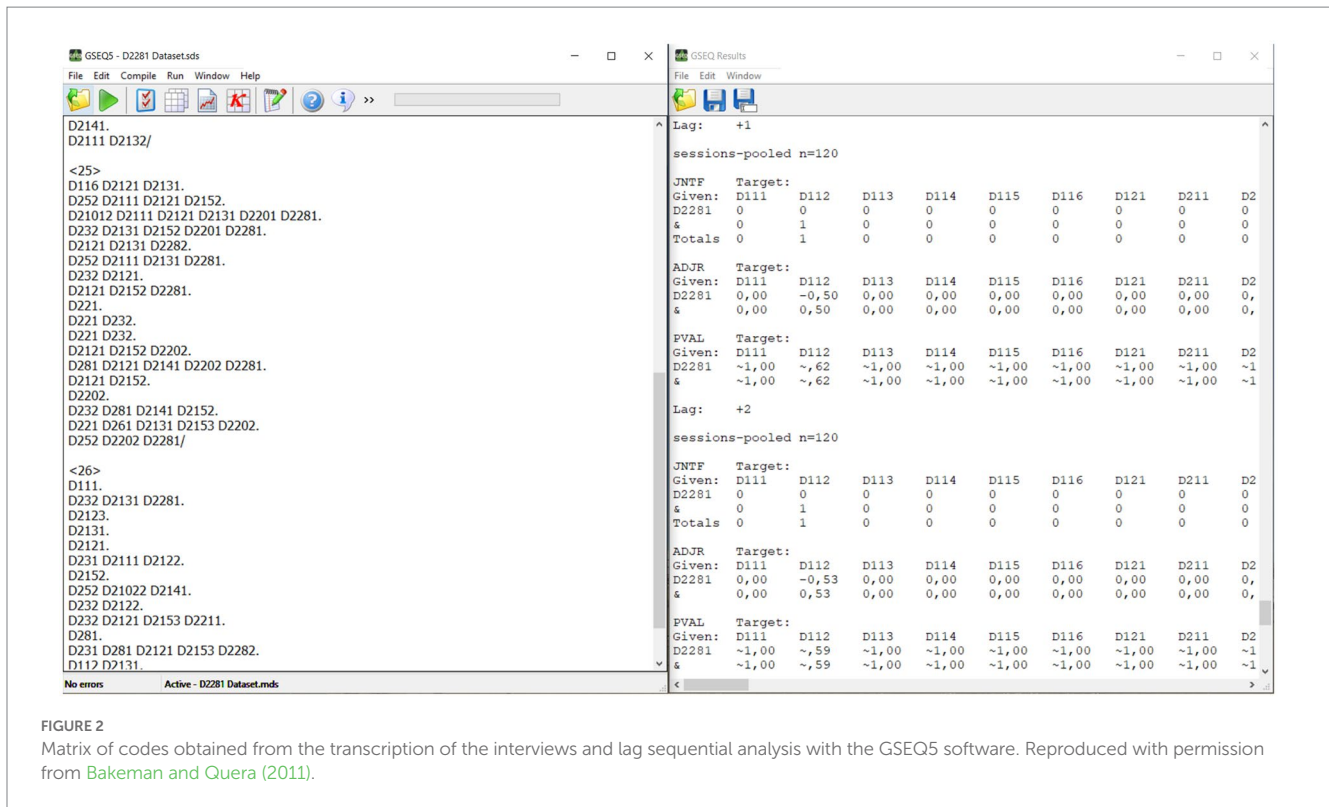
GSEQ5 - D2281 Dataset.sds

File Edit Compile Run Window Help

D2141.
D2111 D2132/

<25>
D116 D2121 D2131.
D252 D2111 D2121 D2152.
D21012 D2111 D2121 D2131 D2201 D2281.
D232 D2131 D2152 D2201 D2281.
D2121 D2131 D2282.
D252 D2111 D2131 D2281.
D232 D2121.
D2121 D2152 D2281.
D221.
D221 D232.
D221 D232.
D2121 D2152 D2202.
D281 D2121 D2141 D2202 D2281.
D2121 D2152.
D2202.
D232 D281 D2141 D2152.
D221 D261 D2131 D2153 D2202.
D252 D2202 D2281/

<26>
D111.
D232 D2131 D2281.
D2123.
D2131.
D2121.
D231 D2111 D2122.
D2152.
D252 D21022 D2141.
D232 D2122.
D232 D2121 D2153 D2211.
D281.
D231 D281 D2121 D2153 D2282.
D112 D2131.

No errors    Active - D2281 Dataset.mds

GSEQ Results

File Edit Window

Lag: +1

sessions-pooled n=120

JNTF Target:
| Given: | D111 | D112 | D113 | D114 | D115 | D116 | D121 | D211 | D2 |
|---|---|---|---|---|---|---|---|---|---|
| D2281 | 0 | 0 | 0 | 0 | 0 | 0 | 0 | 0 | 0 |
| & | 0 | 1 | 0 | 0 | 0 | 0 | 0 | 0 | 0 |
| Totals | 0 | 1 | 0 | 0 | 0 | 0 | 0 | 0 | 0 |

ADJR Target:
| Given: | D111 | D112 | D113 | D114 | D115 | D116 | D121 | D211 | D2 |
|---|---|---|---|---|---|---|---|---|---|
| D2281 | 0,00 | -0,50 | 0,00 | 0,00 | 0,00 | 0,00 | 0,00 | 0,00 | 0, |
| & | 0,00 | 0,50 | 0,00 | 0,00 | 0,00 | 0,00 | 0,00 | 0,00 | 0, |

PVAL Target:
| Given: | D111 | D112 | D113 | D114 | D115 | D116 | D121 | D211 | D2 |
|---|---|---|---|---|---|---|---|---|---|
| D2281 | ~1,00 | ~,62 | ~1,00 | ~1,00 | ~1,00 | ~1,00 | ~1,00 | ~1,00 | ~1 |
| & | ~1,00 | ~,62 | ~1,00 | ~1,00 | ~1,00 | ~1,00 | ~1,00 | ~1,00 | ~1 |

Lag: +2

sessions-pooled n=120

JNTF Target:
| Given: | D111 | D112 | D113 | D114 | D115 | D116 | D121 | D211 | D2 |
|---|---|---|---|---|---|---|---|---|---|
| D2281 | 0 | 0 | 0 | 0 | 0 | 0 | 0 | 0 | 0 |
| & | 0 | 1 | 0 | 0 | 0 | 0 | 0 | 0 | 0 |
| Totals | 0 | 1 | 0 | 0 | 0 | 0 | 0 | 0 | 0 |

ADJR Target:
| Given: | D111 | D112 | D113 | D114 | D115 | D116 | D121 | D211 | D2 |
|---|---|---|---|---|---|---|---|---|---|
| D2281 | 0,00 | -0,53 | 0,00 | 0,00 | 0,00 | 0,00 | 0,00 | 0,00 | 0, |
| & | 0,00 | 0,53 | 0,00 | 0,00 | 0,00 | 0,00 | 0,00 | 0,00 | 0, |

PVAL Target:
| Given: | D111 | D112 | D113 | D114 | D115 | D116 | D121 | D211 | D2 |
|---|---|---|---|---|---|---|---|---|---|
| D2281 | ~1,00 | ~,59 | ~1,00 | ~1,00 | ~1,00 | ~1,00 | ~1,00 | ~1,00 | ~1 |
| & | ~1,00 | ~,59 | ~1,00 | ~1,00 | ~1,00 | ~1,00 | ~1,00 | ~1,00 | ~1 |

FIGURE 2
Matrix of codes obtained from the transcription of the interviews and lag sequential analysis with the GSEQ5 software. Reproduced with permission from Bakeman and Quera (2011).